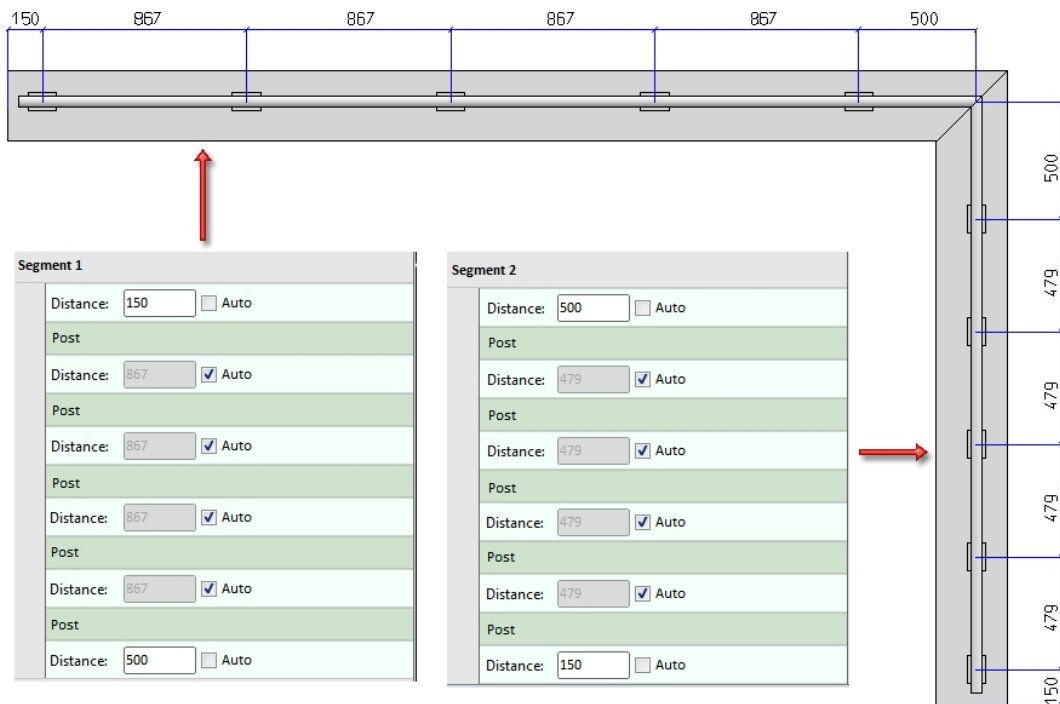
150 867 867 867 867 500

500
479
479
479
479
150

Segment 1

Distance: 150 Auto
Post
Distance: 867 Auto
Post
Distance: 867 Auto
Post
Distance: 867 Auto
Post
Distance: 867 Auto
Post
Distance: 500 Auto

Segment 2

Distance: 500 Auto
Post
Distance: 479 Auto
Post
Distance: 479 Auto
Post
Distance: 479 Auto
Post
Distance: 479 Auto
Post
Distance: 150 Auto